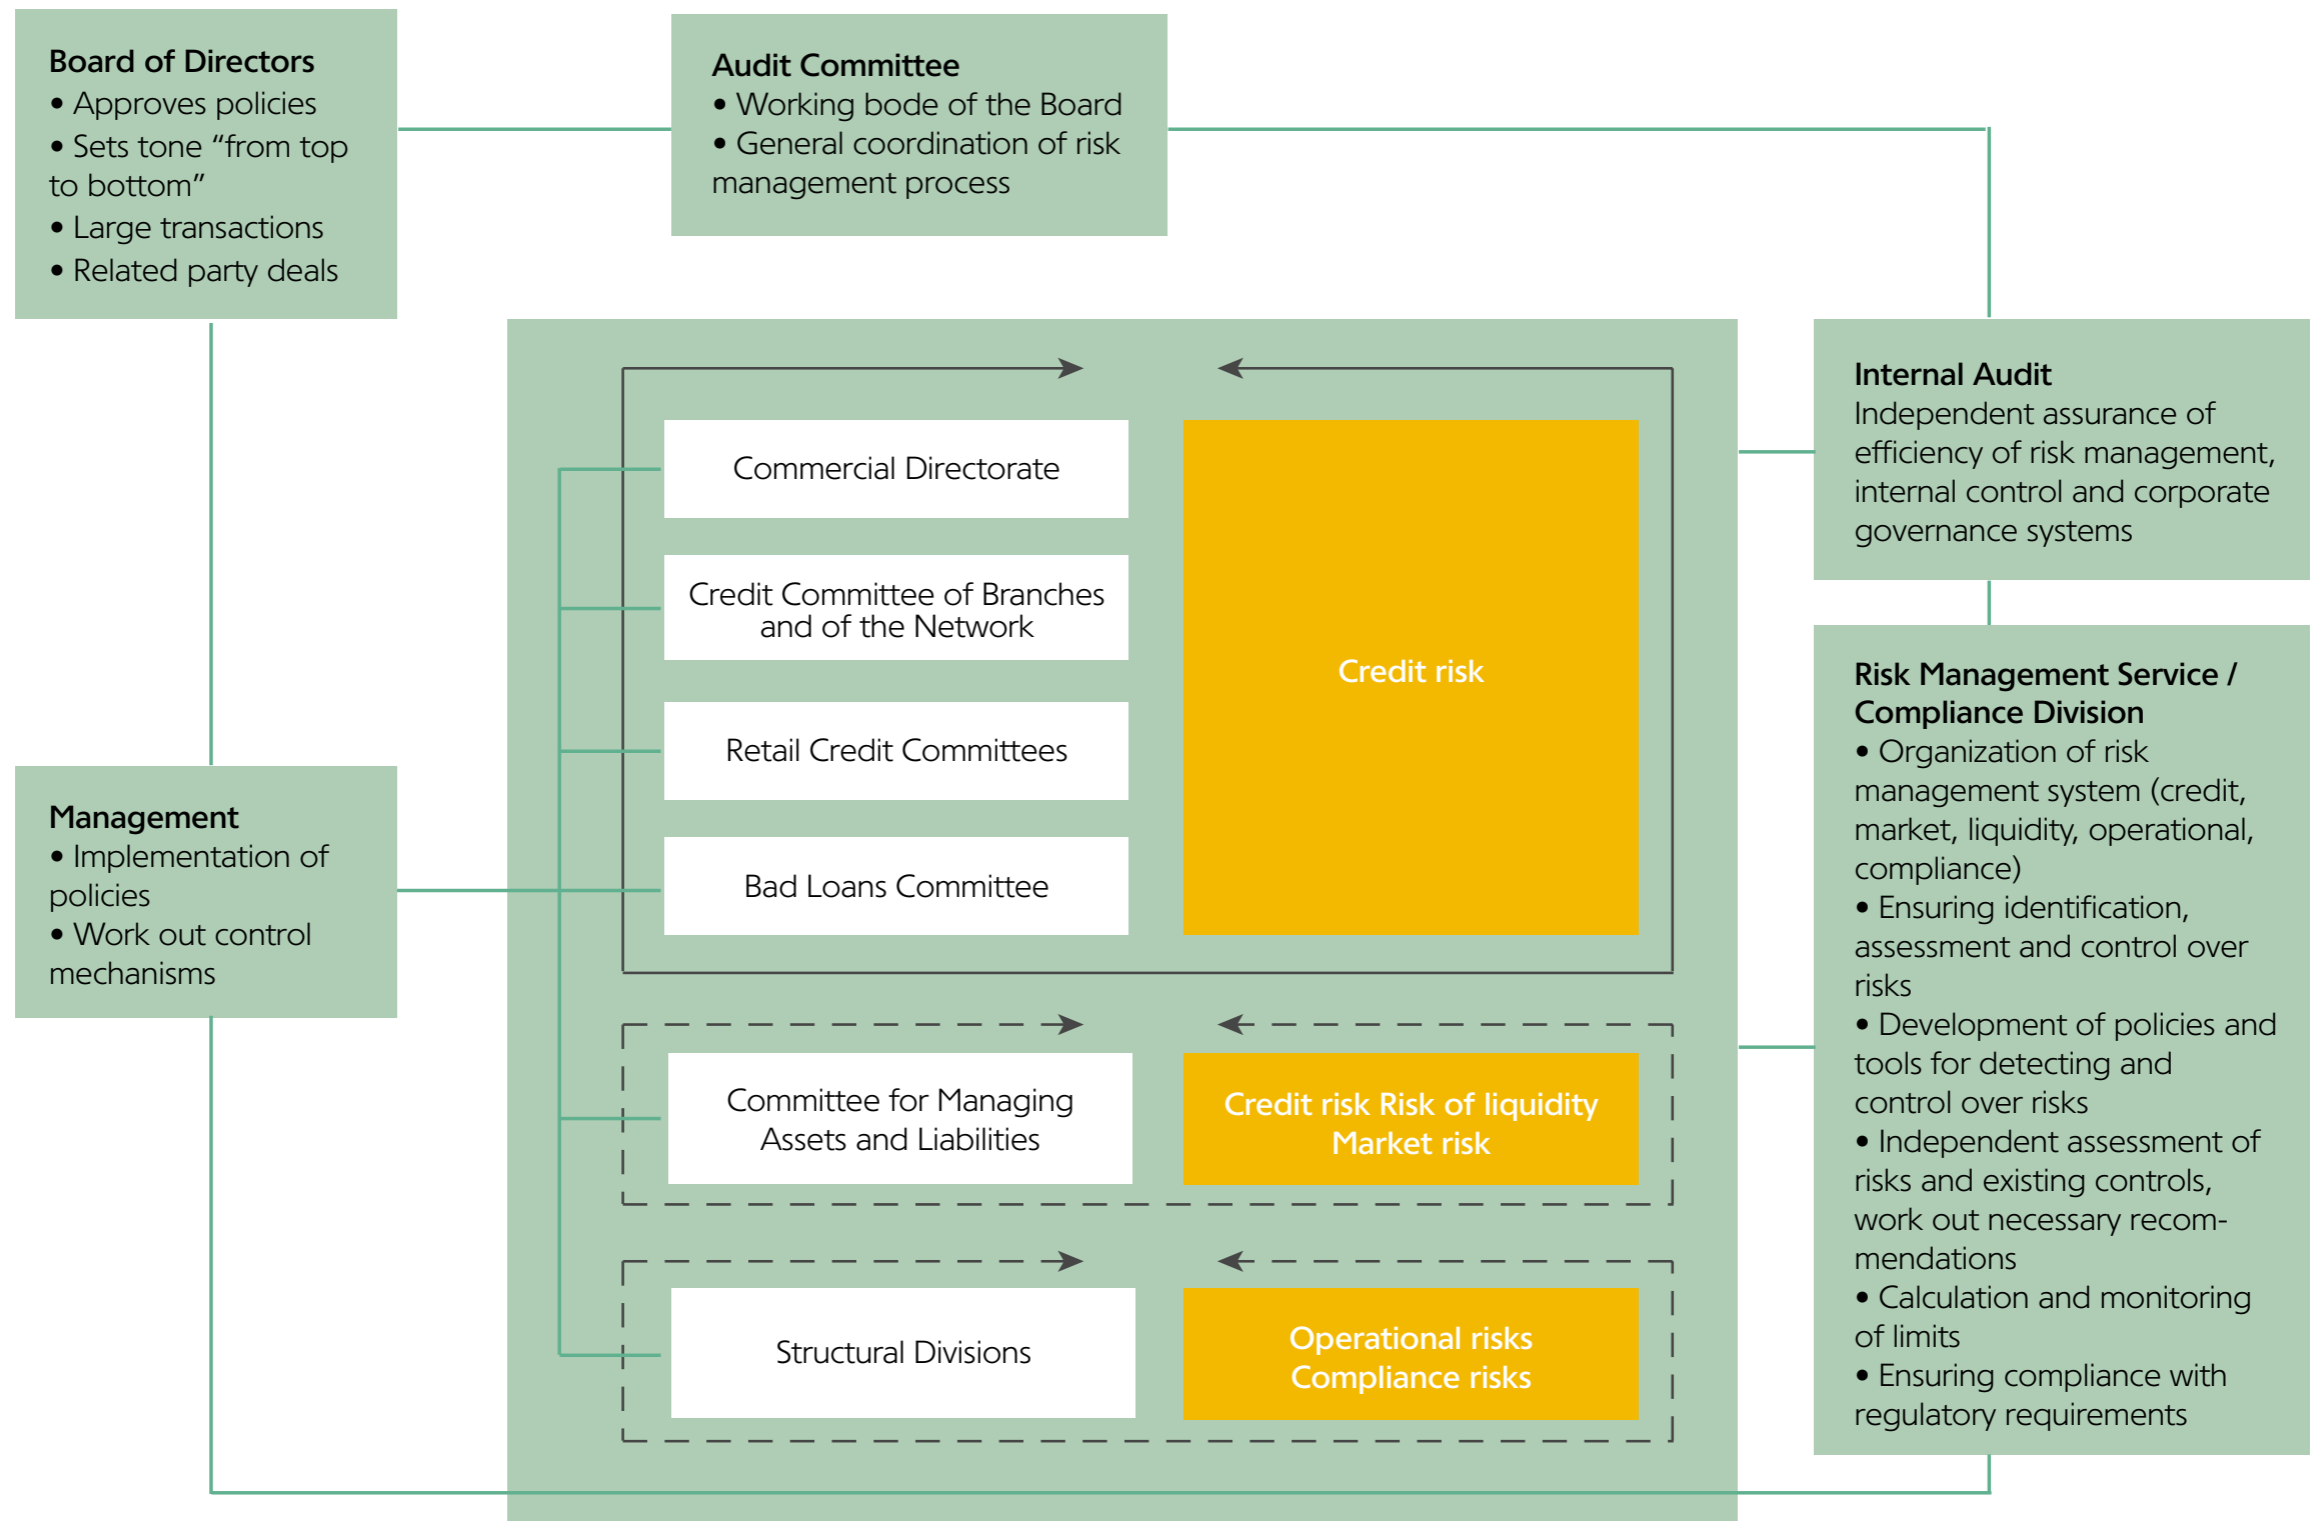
Board of Directors
• Approves policies
• Sets tone "from top to bottom"
• Large transactions
• Related party deals

Audit Committee
• Working bode of the Board
• General coordination of risk management process

Commercial Directorate

Credit Committee of Branches and of the Network

Retail Credit Committees

Bad Loans Committee

Credit risk

Committee for Managing Assets and Liabilities

Credit risk Risk of liquidity Market risk

Structural Divisions

Operational risks Compliance risks

Management
• Implementation of policies
• Work out control mechanisms

Internal Audit
Independent assurance of efficiency of risk management, internal control and corporate governance systems

Risk Management Service / Compliance Division
• Organization of risk management system (credit, market, liquidity, operational, compliance)
• Ensuring identification, assessment and control over risks
• Development of policies and tools for detecting and control over risks
• Independent assessment of risks and existing controls, work out necessary recommendations
• Calculation and monitoring of limits
• Ensuring compliance with regulatory requirements